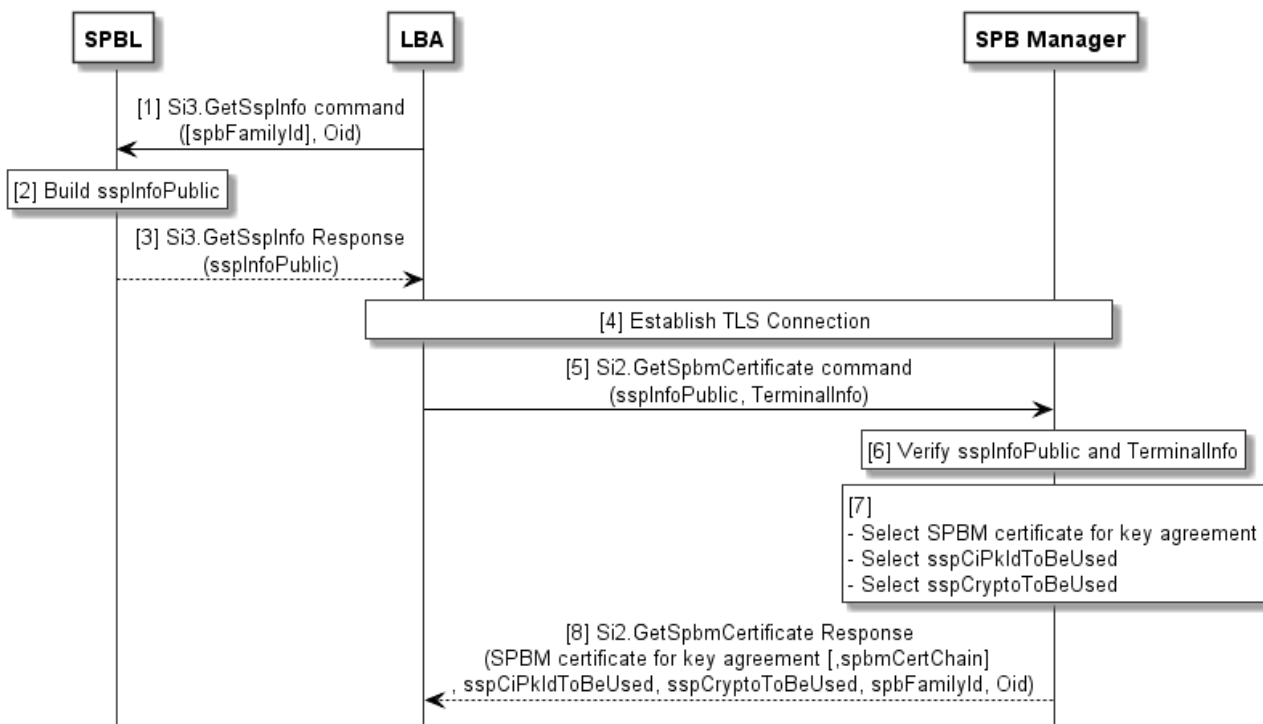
SPBL

LBA

SPB Manager

[1] Si3.GetSspInfo command ([spbFamilyId], Oid)

[2] Build sspInfoPublic

[3] Si3.GetSspInfo Response (sspInfoPublic)

[4] Establish TLS Connection

[5] Si2.GetSpbmCertificate command (sspInfoPublic, TerminalInfo)

[6] Verify sspInfoPublic and TerminalInfo

[7]
- Select SPBM certificate for key agreement
- Select sspCiPkIdToBeUsed
- Select sspCryptoToBeUsed

[8] Si2.GetSpbmCertificate Response (SPBM certificate for key agreement [,spbmCertChain] , sspCiPkIdToBeUsed, sspCryptoToBeUsed, spbFamilyId, Oid)